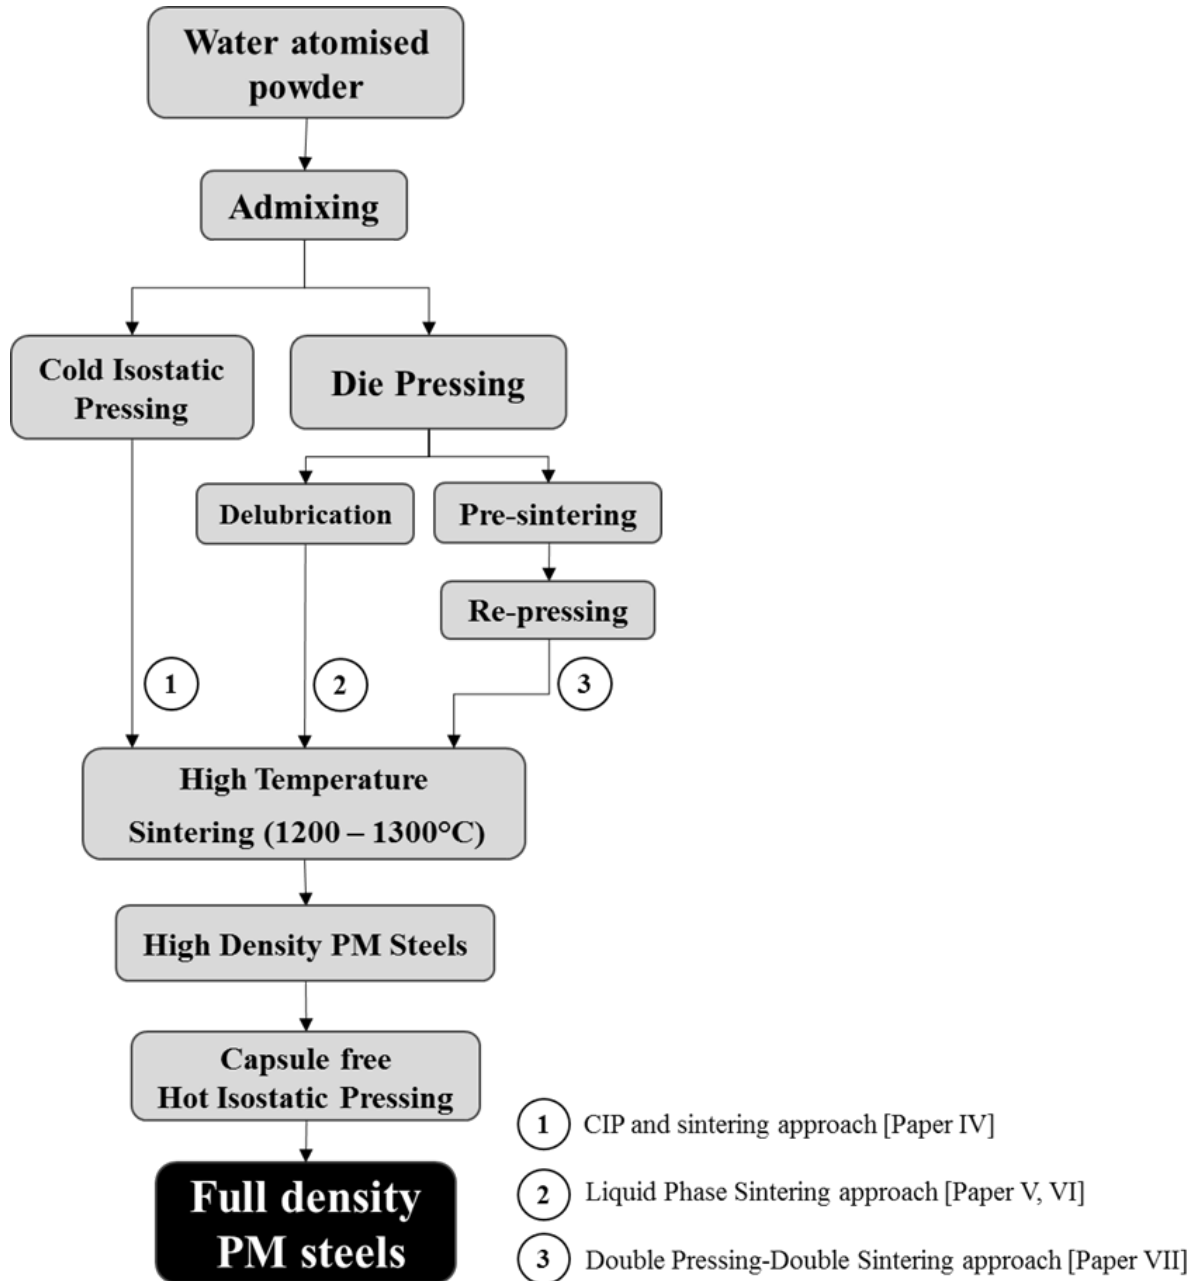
Water atomised powder

Admixing

Cold Isostatic Pressing

Die Pressing

Delubrication

Pre-sintering

Re-pressing

1

2

3

High Temperature Sintering (1200 – 1300°C)

High Density PM Steels

Capsule free Hot Isostatic Pressing

Full density PM steels

1 CIP and sintering approach [Paper IV]

2 Liquid Phase Sintering approach [Paper V, VI]

3 Double Pressing-Double Sintering approach [Paper VII]